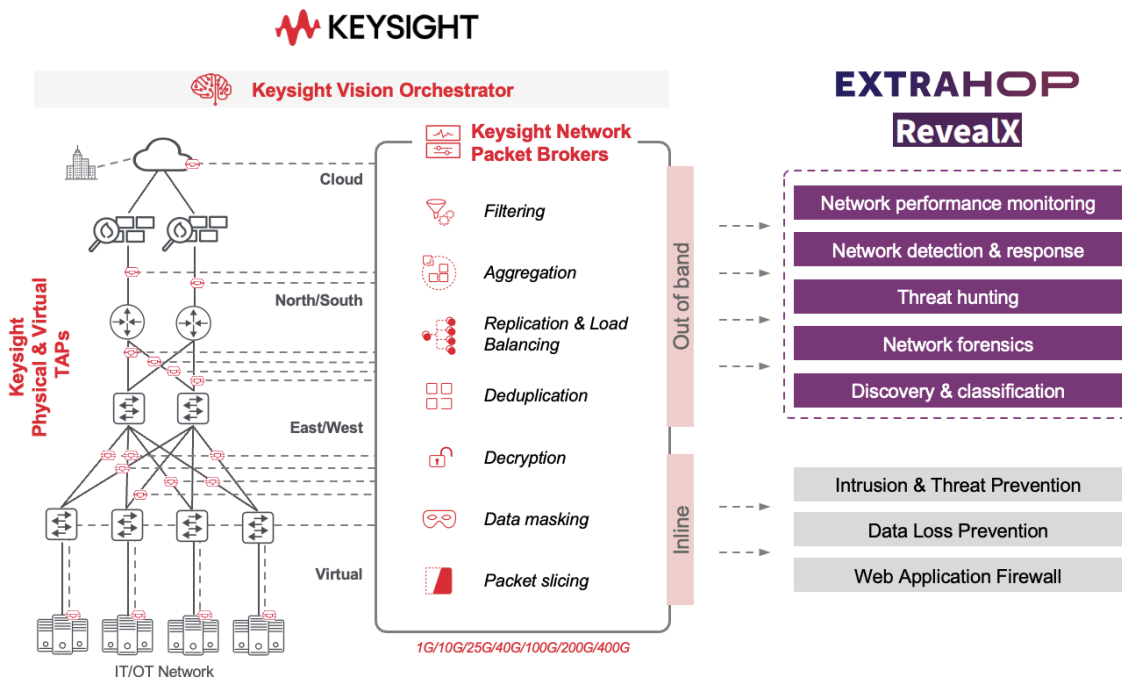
KEYSIGHT

Keysight Vision Orchestrator

EXTRAHOP

RevealX

Keysight Physical & Virtual TAPs

Cloud

North/South

East/West

Virtual

IT/OT Network

Keysight Network Packet Brokers

Filtering

Aggregation

Replication & Load Balancing

Deduplication

Decryption

Data masking

Packet slicing

1G/10G/25G/40G/100G/200G/400G

Out of band

Inline

Network performance monitoring

Network detection & response

Threat hunting

Network forensics

Discovery & classification

Intrusion & Threat Prevention

Data Loss Prevention

Web Application Firewall